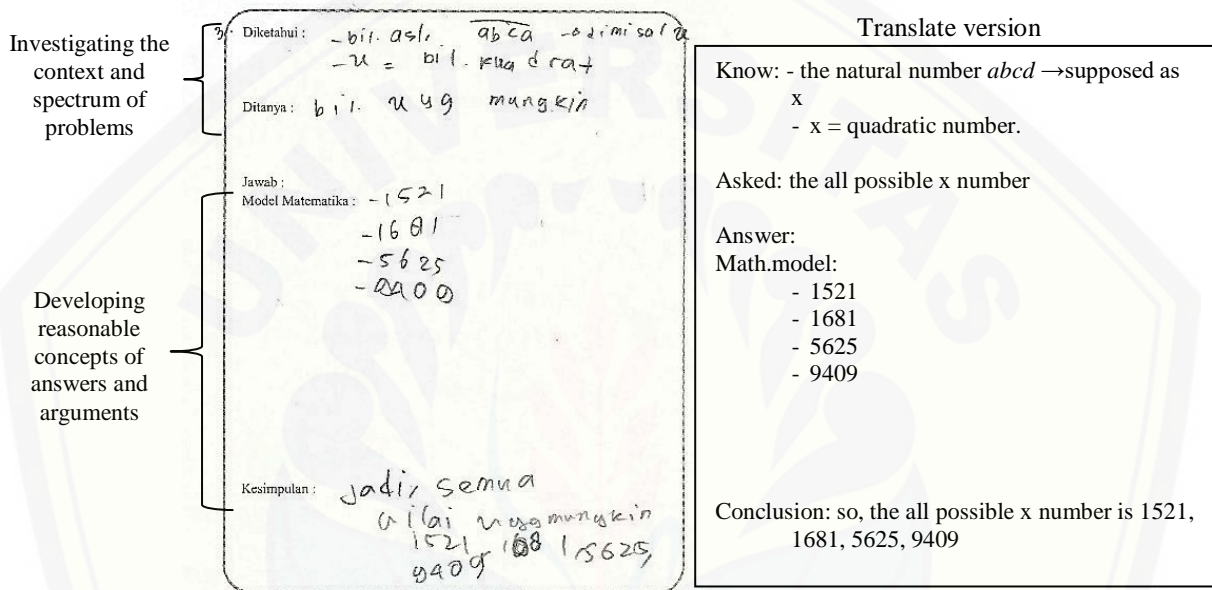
Investigating the context and spectrum of problems

3/. Diketahui : - bil. asli $\overline{abca}$ → dimisalx
- x = bil. kuadrat

Ditanya : bil. x yg mungkin

Developing reasonable concepts of answers and arguments

Jawab :
Model Matematika : - 1521
- 1681
- 5625
- 9400

Kesimpulan : jadi, semua nilai x yg mungkin 1521, 1681, 5625, 9409

Translate version

Know: - the natural number *abcd* →supposed as x
- x = quadratic number.

Asked: the all possible x number

Answer:
Math.model:
- 1521
- 1681
- 5625
- 9409

Conclusion: so, the all possible x number is 1521, 1681, 5625, 9409